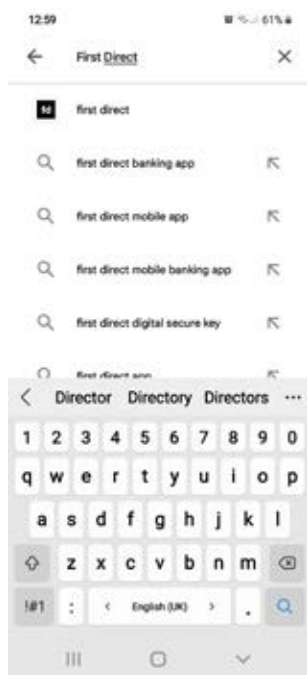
12:59

61%

First Direct

fd first direct

first direct banking app

first direct mobile app

first direct mobile banking app

first direct digital secure key

first direct app

Director Directory Directors ···

1 2 3 4 5 6 7 8 9 0

q w e r t y u i o p

a s d f g h j k l

z x c v b n m

!#1 , < English (UK) > .